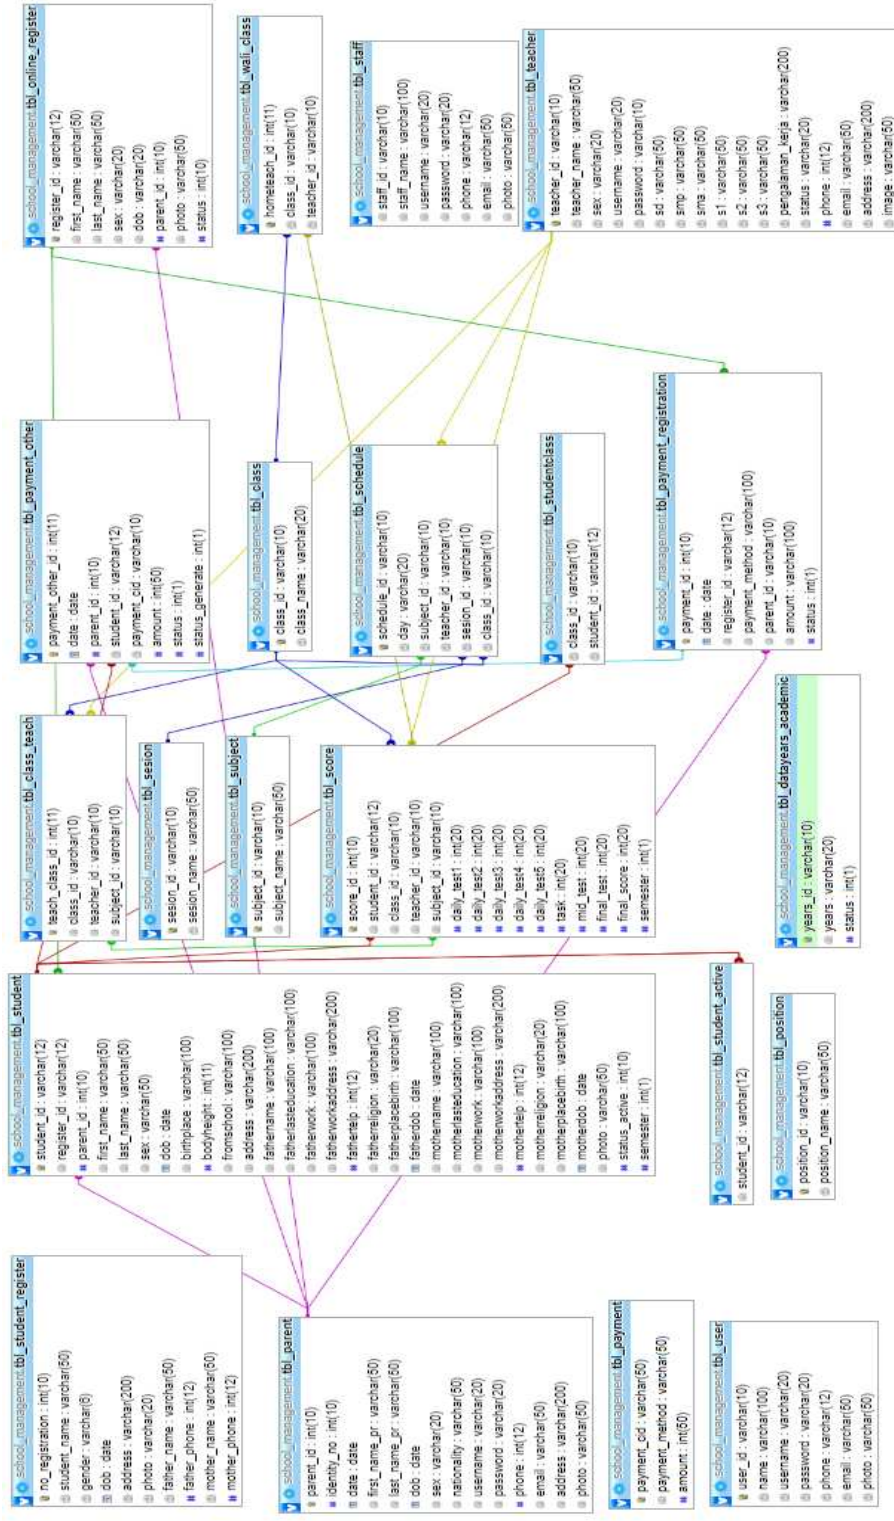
school_management tbl_online_register
register_id : varchar(12)
first_name : varchar(50)
last_name : varchar(50)
sex : varchar(20)
dob : varchar(20)
parent_id : int(10)
photo : varchar(50)
status : int(10)

school_management tbl_wali_class
hometeach_id : int(11)
class_id : varchar(10)
teacher_id : varchar(10)

school_management tbl_staff
staff_id : varchar(10)
staff_name : varchar(100)
username : varchar(20)
password : varchar(20)
phone : varchar(12)
email : varchar(50)
photo : varchar(50)

school_management tbl_teacher
teacher_id : varchar(10)
teacher_name : varchar(50)
sex : varchar(20)
username : varchar(20)
password : varchar(10)
sd : varchar(50)
smp : varchar(50)
sma : varchar(50)
s1 : varchar(50)
s2 : varchar(50)
s3 : varchar(50)
pengalaman_kerja : varchar(200)
status : varchar(20)
phone : int(12)
email : varchar(50)
address : varchar(200)
image : varchar(50)

school_management tbl_payment_other
payment_other_id : int(11)
date : date
parent_id : int(10)
student_id : varchar(12)
payment_cid : varchar(10)
amount : int(50)
status : int(1)
status_generate : int(1)

school_management tbl_class
class_id : varchar(10)
class_name : varchar(20)

school_management tbl_schedule
schedule_id : varchar(10)
day : varchar(20)
subject_id : varchar(10)
teacher_id : varchar(10)
sesion_id : varchar(10)
class_id : varchar(10)

school_management tbl_studentclass
class_id : varchar(10)
student_id : varchar(12)

school_management tbl_payment_registration
payment_id : int(10)
date : date
register_id : varchar(12)
payment_method : varchar(100)
parent_id : varchar(10)
amount : varchar(100)
status : int(1)

school_management tbl_class_teach
teach_class_id : int(11)
class_id : varchar(10)
teacher_id : varchar(10)
subject_id : varchar(10)

school_management tbl_sesion
sesion_id : varchar(10)
sesion_name : varchar(50)

school_management tbl_subject
subject_id : varchar(10)
subject_name : varchar(50)

school_management tbl_score
score_id : int(10)
student_id : varchar(12)
class_id : varchar(10)
teacher_id : varchar(10)
subject_id : varchar(10)
daily_test1 : int(20)
daily_test2 : int(20)
daily_test3 : int(20)
daily_test4 : int(20)
daily_test5 : int(20)
task : int(20)
mid_test : int(20)
final_test : int(20)
final_score : int(20)
semester : int(1)

school_management tbl_datayears_academic
years_id : varchar(10)
years : varchar(20)
status : int(1)

school_management tbl_student
student_id : varchar(12)
register_id : varchar(12)
parent_id : int(10)
first_name : varchar(50)
last_name : varchar(50)
sex : varchar(50)
dob : date
birthplace : varchar(100)
bodyheight : int(11)
fromschool : varchar(100)
address : varchar(200)
fathername : varchar(100)
fatherlasteducation : varchar(100)
fatherwork : varchar(100)
fatherworkaddress : varchar(200)
fathertelp : int(12)
fatherreligion : varchar(20)
fatherplacebirth : varchar(100)
fatherdob : date
mothername : varchar(100)
motherlasteducation : varchar(100)
motherwork : varchar(100)
motherworkaddress : varchar(200)
mothertelp : int(12)
motherreligion : varchar(20)
motherplacebirth : varchar(100)
motherdob : date
photo : varchar(50)
status_active : int(10)
semester : int(1)

school_management tbl_student_active
student_id : varchar(12)

school_management tbl_position
position_id : varchar(10)
position_name : varchar(50)

school_management tbl_student_register
no_registration : int(10)
student_name : varchar(50)
gender : varchar(8)
dob : date
address : varchar(200)
photo : varchar(20)
father_name : varchar(50)
father_phone : int(12)
mother_name : varchar(50)
mother_phone : int(12)

school_management tbl_parent
parent_id : int(10)
identity_no : int(10)
date : date
first_name_pr : varchar(50)
last_name_pr : varchar(50)
dob : date
sex : varchar(20)
nationality : varchar(50)
username : varchar(20)
password : varchar(20)
phone : int(12)
email : varchar(50)
address : varchar(200)
photo : varchar(50)

school_management tbl_payment
payment_cid : varchar(50)
payment_method : varchar(50)
amount : int(50)

school_management tbl_user
user_id : varchar(10)
name : varchar(100)
username : varchar(20)
password : varchar(20)
phone : varchar(12)
email : varchar(50)
photo : varchar(50)